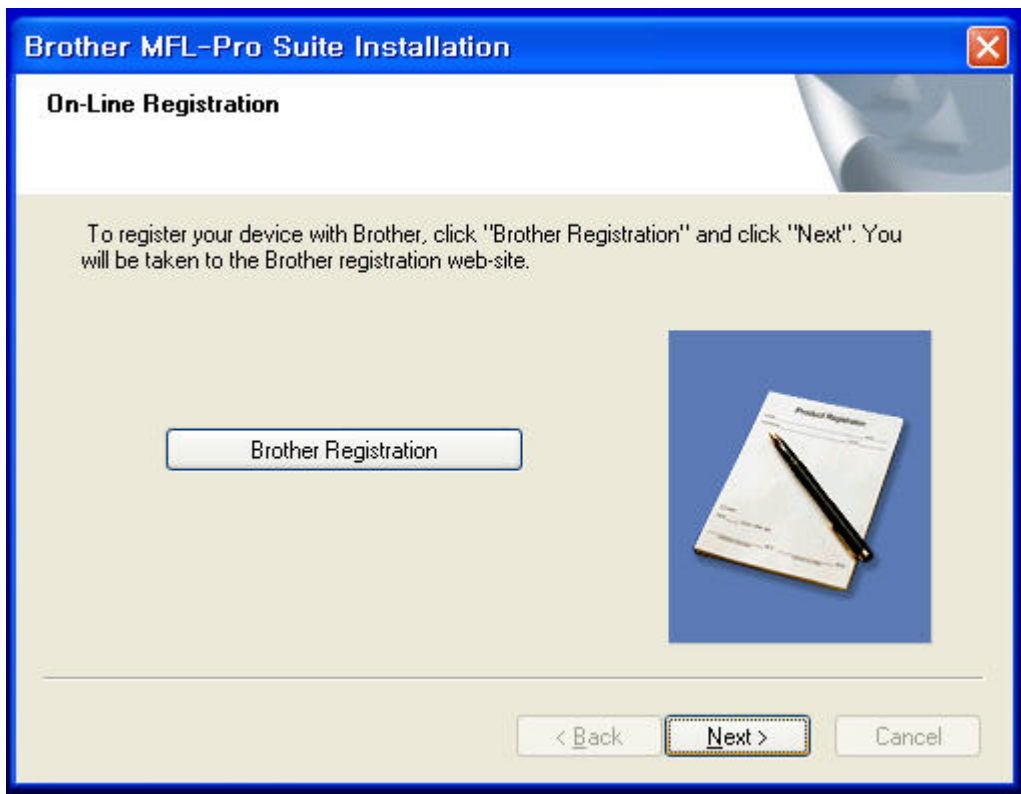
Brother MFL-Pro Suite Installation

On-Line Registration

To register your device with Brother, click "Brother Registration" and click "Next". You will be taken to the Brother registration web-site.

Brother Registration

Product Registration

< Back

Next >

Cancel